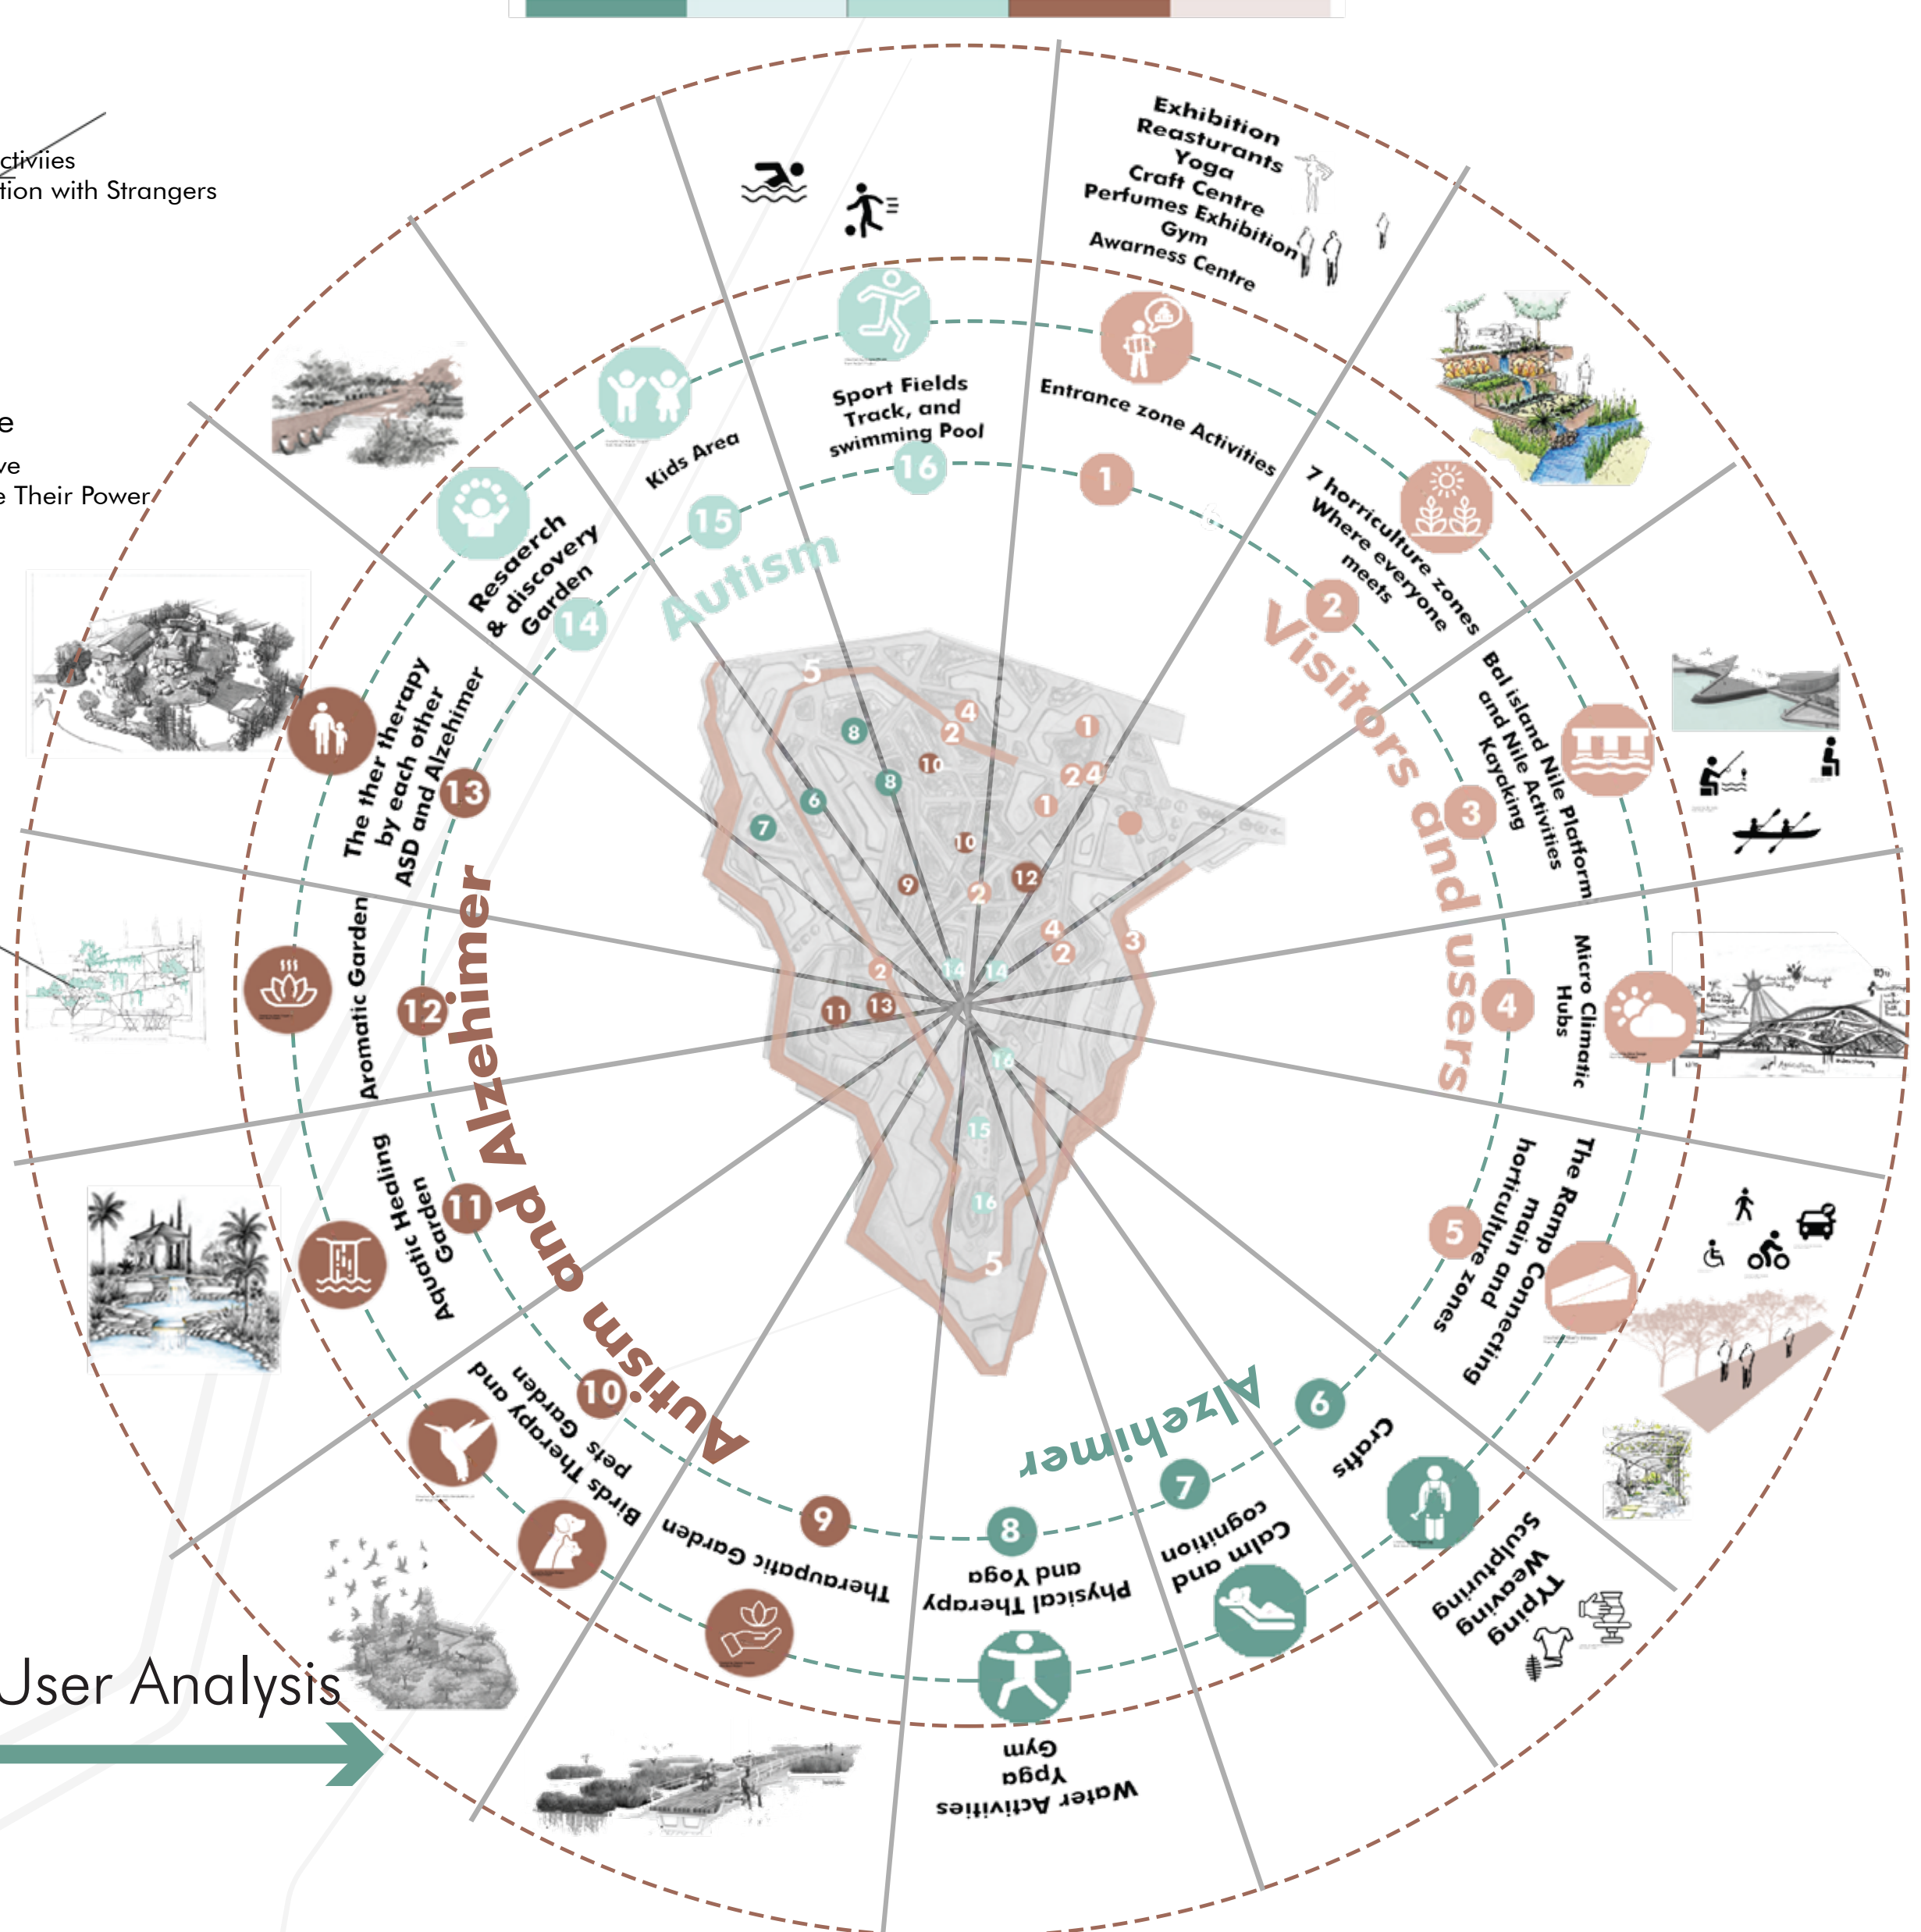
ctiviies
tion with Strangers

e
ve
e Their Power

Exhibition
Reasturants
Yoga
Craft Centre
Perfumes Exhibition
Gym
Awarness Centre

Sport Fields Track, and swimming Pool
16

Entrance zone Activities
1

Kids Area
15

Resaerch & discovery Garden
14

Autism

7 horriculture zones Where everyone meets
2

Visitors and users

Bol island Nile Platform and Nile Activities Kayaking
3

Micro Climatic Hubs
4

The Ramp Connecting main horticulture and zones
5

The ther therapy by each other ASD and Alzehimer
13

Aromatic Garden
12

Alzehimer and Autism

Aquatic Healing Garden
11

Birds Therapy Garden and pets
10

Theraputic Garden
9

Physical Theraphy and Yoga
8

Calm and cognition
7

Alzehimer

Crafts
6

Sculpting Weaving Typing

Water Activities
Yoga
Gym

User Analysis